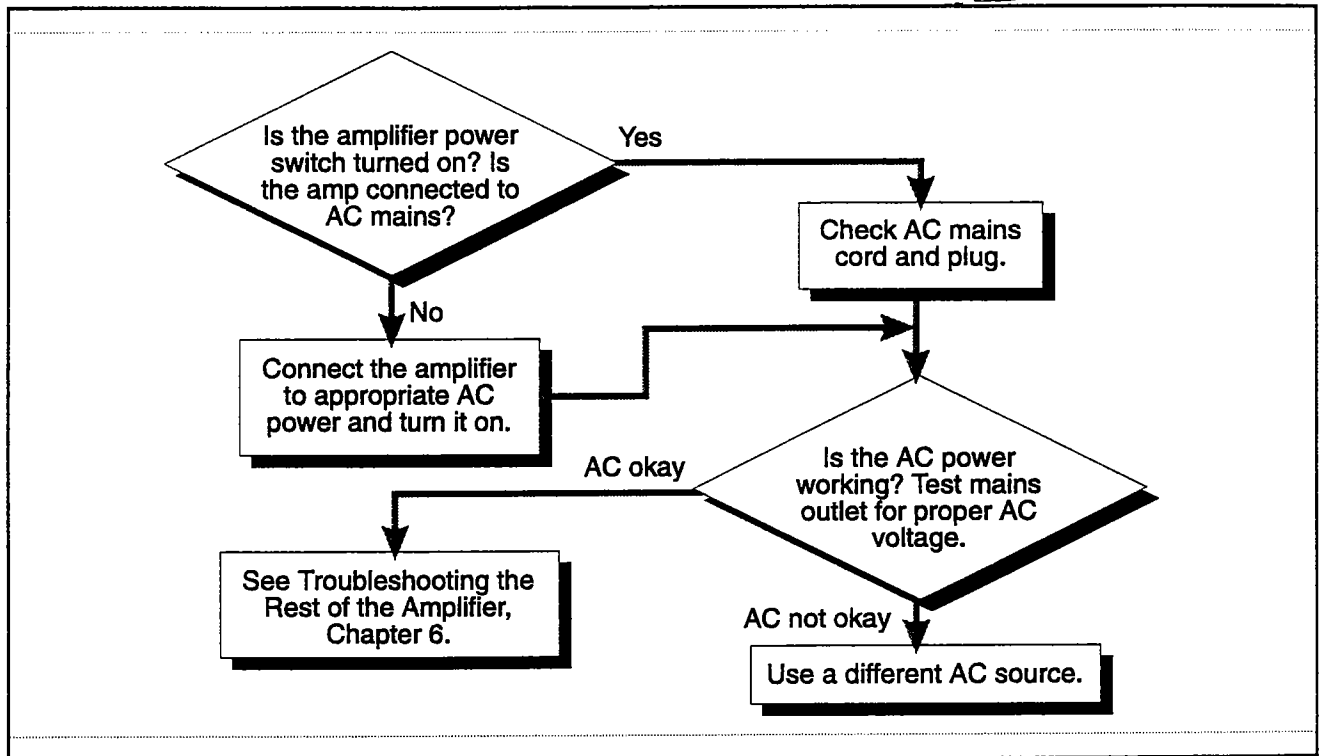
Is the amplifier power switch turned on? Is the amp connected to AC mains?

Yes

Check AC mains cord and plug.

No

Connect the amplifier to appropriate AC power and turn it on.

Is the AC power working? Test mains outlet for proper AC voltage.

AC okay

See Troubleshooting the Rest of the Amplifier, Chapter 6.

AC not okay

Use a different AC source.